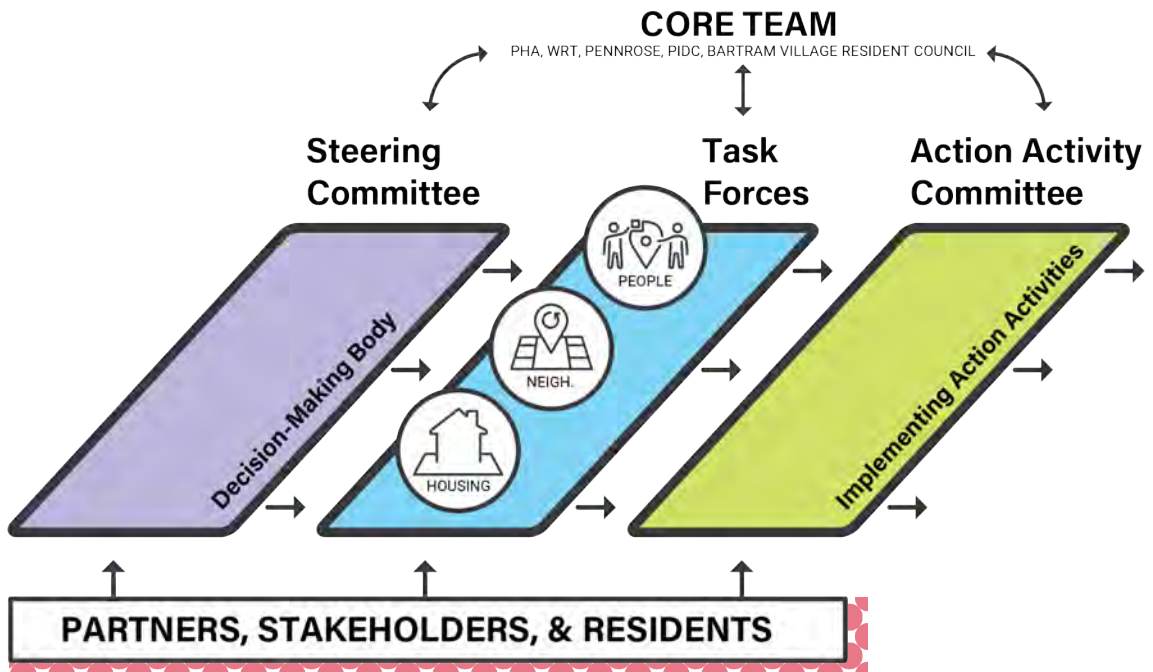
CORE TEAM
PHA, WRT, PENNROSE, PIDC, BARTRAM VILLAGE RESIDENT COUNCIL

Steering Committee

Task Forces

Action Activity Committee

Decision-Making Body

PEOPLE

NEIGH.

HOUSING

Implementing Action Activities

PARTNERS, STAKEHOLDERS, & RESIDENTS